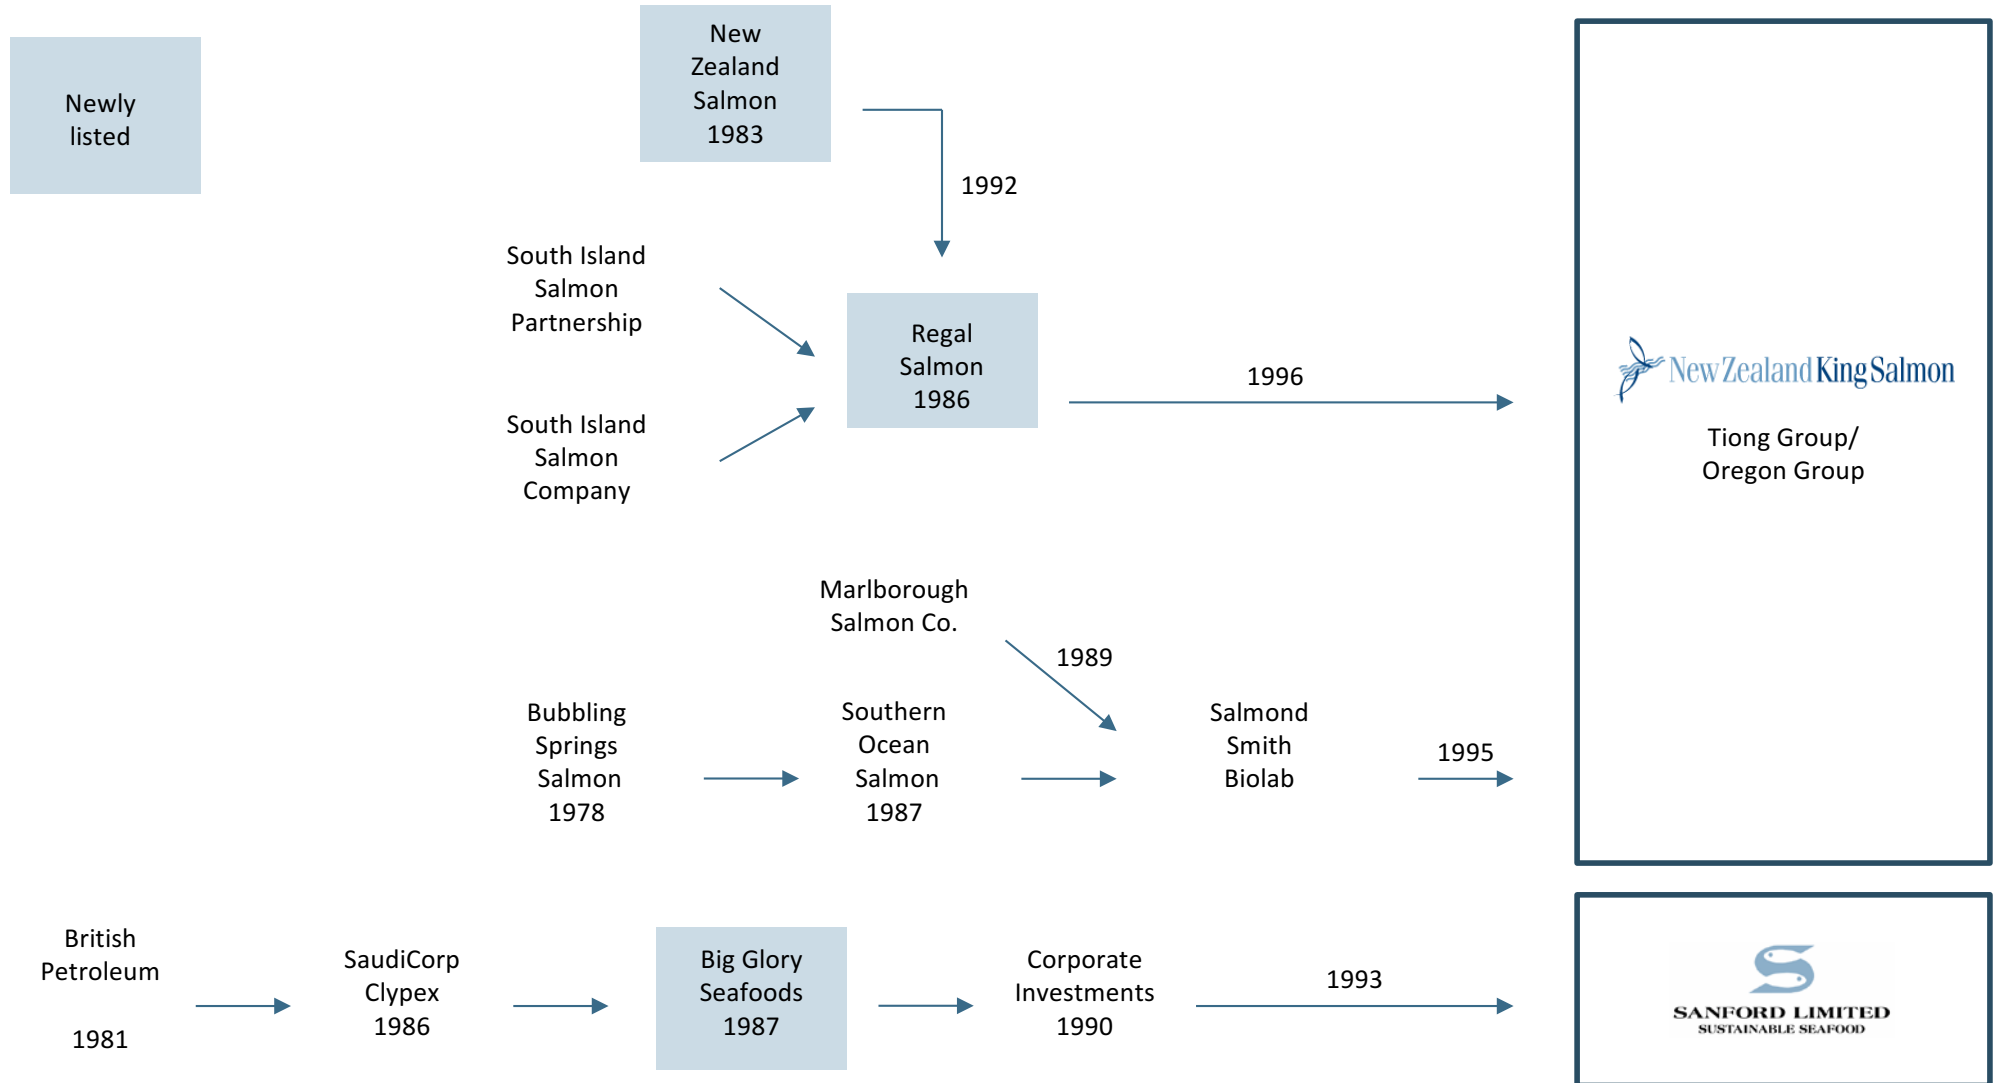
Newly listed

New Zealand Salmon 1983

1992

South Island Salmon Partnership

Regal Salmon 1986

South Island Salmon Company

1996

New Zealand King Salmon

Tiong Group/ Oregon Group

Marlborough Salmon Co.

1989

Bubbling Springs Salmon 1978

Southern Ocean Salmon 1987

Salmond Smith Biolab

1995

British Petroleum

1981

SaudiCorp Clypex 1986

Big Glory Seafoods 1987

Corporate Investments 1990

1993

SANFORD LIMITED
SUSTAINABLE SEAFOOD